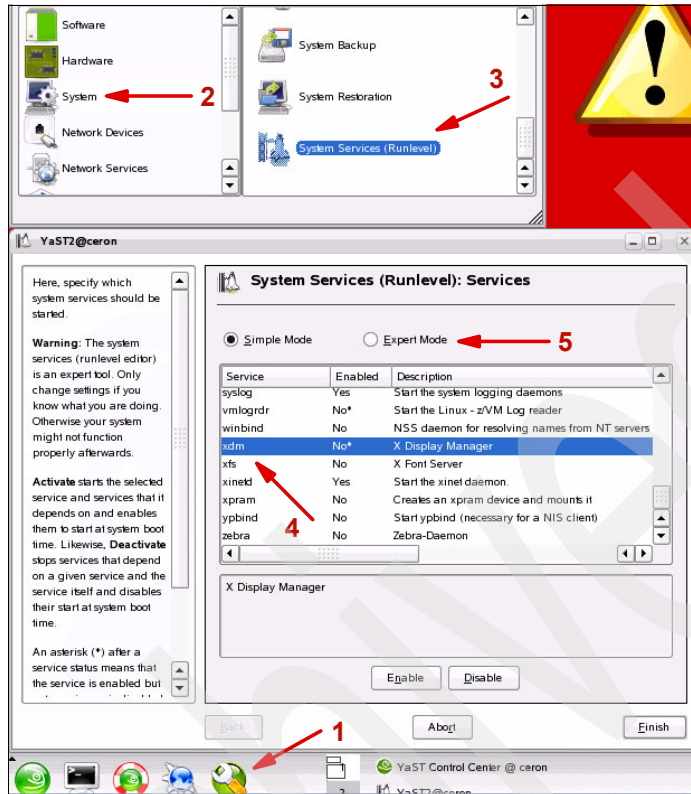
Software

Hardware

System

2

Network Devices

Network Services

System Backup

System Restoration

3

System Services (Runlevel)

YaST2@ceron

Here, specify which system services should be started.

Warning: The system services (runlevel editor) is an expert tool. Only change settings if you know what you are doing. Otherwise your system might not function properly afterwards.

Activate starts the selected service and services that it depends on and enables them to start at system boot time. Likewise, Deactivate stops services that depend on a given service and the service itself and disables their start at system boot time.

An asterisk (*) after a service status means that the service is enabled but

System Services (Runlevel): Services

Simple Mode

Expert Mode

5

| Service | Enabled | Description |
|---|---|---|
| syslog | Yes | Start the system logging daemons |
| vmlogrdr | No* | Start the Linux - z/VM Log reader |
| winbind | No | NSS daemon for resolving names from NT servers |
| xdm | No* | X Display Manager |
| xfs | No | X Font Server |
| xinetd | Yes | Start the xinet daemon. |
| xpram | No | Creates an xpram device and mounts it |
| ypbind | No | Start ypbind (necessary for a NIS client) |
| zebra | No | Zebra-Daemon |

4

X Display Manager

Enable

Disable

Back

Abort

Finish

1

YaST Control Center @ ceron

2

YaST2@ceron